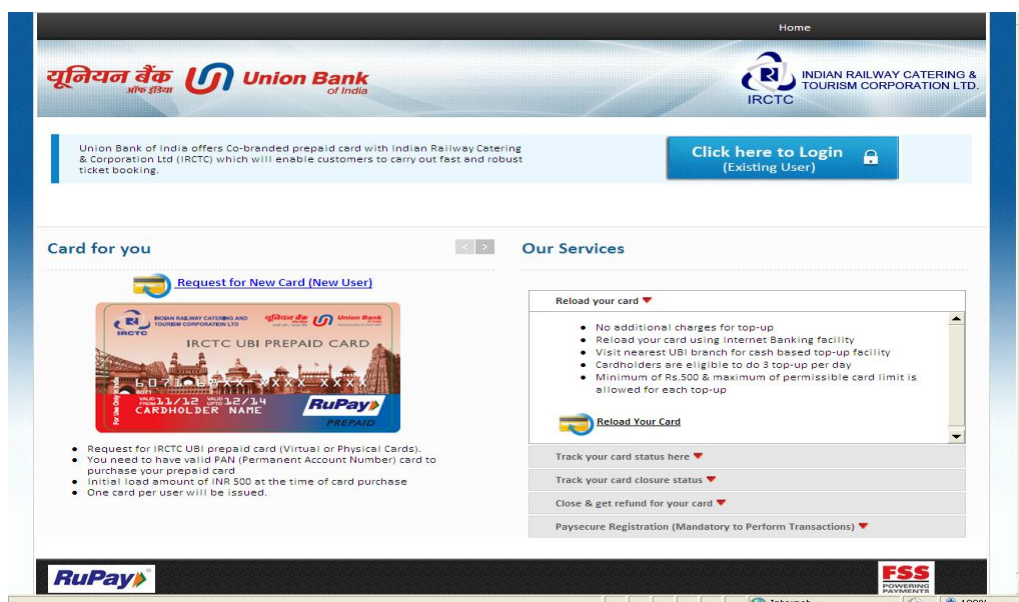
Home

यूनियन बैंक ऑफ इंडिया Union Bank of India

INDIAN RAILWAY CATERING & TOURISM CORPORATION LTD.
IRCTC

Union Bank of India offers Co-branded prepaid card with Indian Railway Catering & Corporation Ltd (IRCTC) which will enable customers to carry out fast and robust ticket booking.

Click here to Login
(Existing User)

Card for you

Request for New Card (New User)

INDIAN RAILWAY CATERING AND TOURISM CORPORATION LTD
IRCTC
यूनियन बैंक Union Bank
IRCTC UBI PREPAID CARD
6071 60XX XXXX XXXX
VALID FROM 11/12 VALID UPTO 12/14
CARDHOLDER NAME
RuPay PREPAID
For Use Only In India

- Request for IRCTC UBI prepaid card (Virtual or Physical Cards).
- You need to have valid PAN (Permanent Account Number) card to purchase your prepaid card
- Initial load amount of INR 500 at the time of card purchase
- One card per user will be issued.

Our Services

Reload your card

- No additional charges for top-up
- Reload your card using Internet Banking facility
- Visit nearest UBI branch for cash based top-up facility
- Cardholders are eligible to do 3 top-up per day
- Minimum of Rs.500 & maximum of permissible card limit is allowed for each top-up

Reload Your Card

Track your card status here

Track your card closure status

Close & get refund for your card

Paysecure Registration (Mandatory to Perform Transactions)

RuPay

FSS POWERING PAYMENTS

Internet
100%